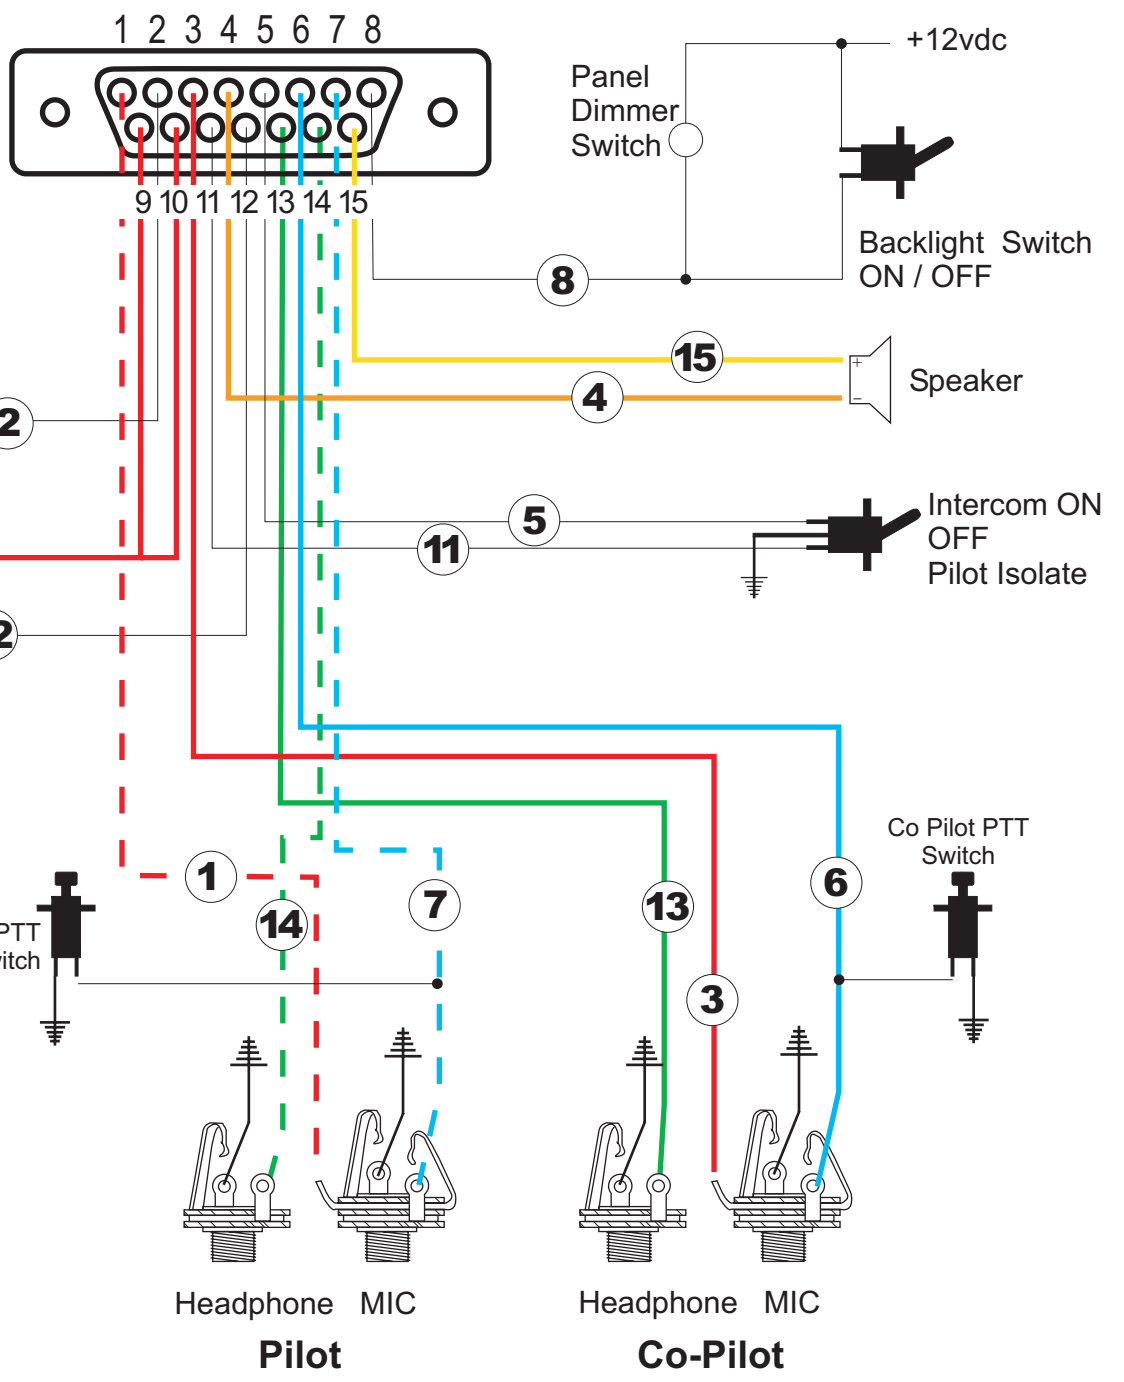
1 2 3 4 5 6 7 8

9 10 11 12 13 14 15

Panel Dimmer Switch

+12vdc

Backlight Switch ON / OFF

8

15

4

Speaker

2

5

11

Intercom ON OFF Pilot Isolate

2

1

14

7

13

6

3

Co Pilot PTT Switch

PTT
itch

Headphone MIC

Pilot

Headphone MIC

Co-Pilot